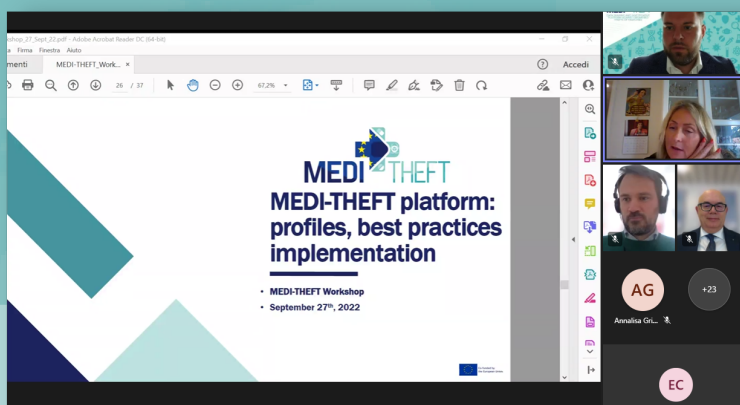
shop_27_Sept_22.pdf - Adobe Acrobat Reader DC (64-bit)

a Firma Finestra Aiuto

menti MEDI-THEFT_Work... ×

Accedi

26 / 37

67,2%

MEDI THEFT

MEDI-THEFT platform: profiles, best practices implementation

• MEDI-THEFT Workshop
• September 27th, 2022

Co-funded by the European Union

AG

+23

Annalisa Gri...

EC